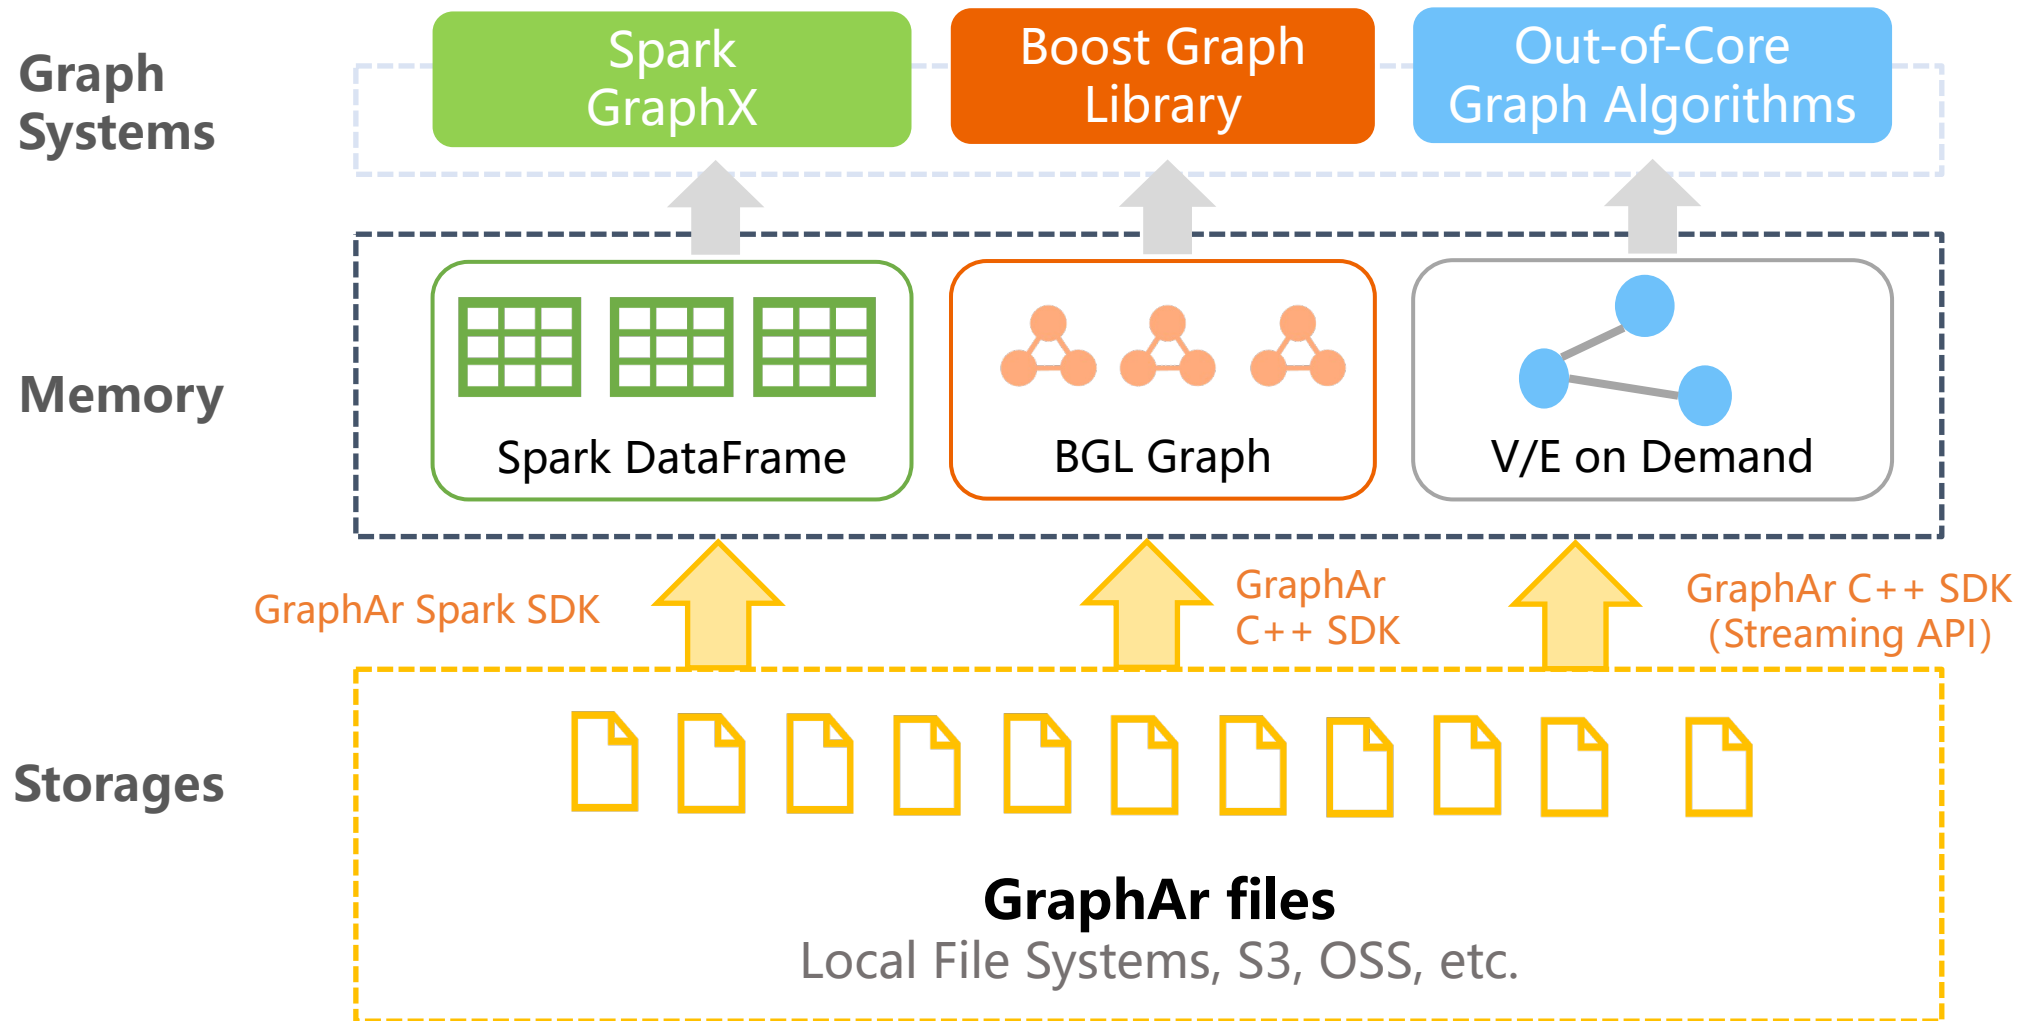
Graph Systems

Spark GraphX

Boost Graph Library

Out-of-Core Graph Algorithms

Memory

Spark DataFrame

BGL Graph

V/E on Demand

GraphAr Spark SDK

GraphAr C++ SDK

GraphAr C++ SDK (Streaming API)

Storages

GraphAr files
Local File Systems, S3, OSS, etc.